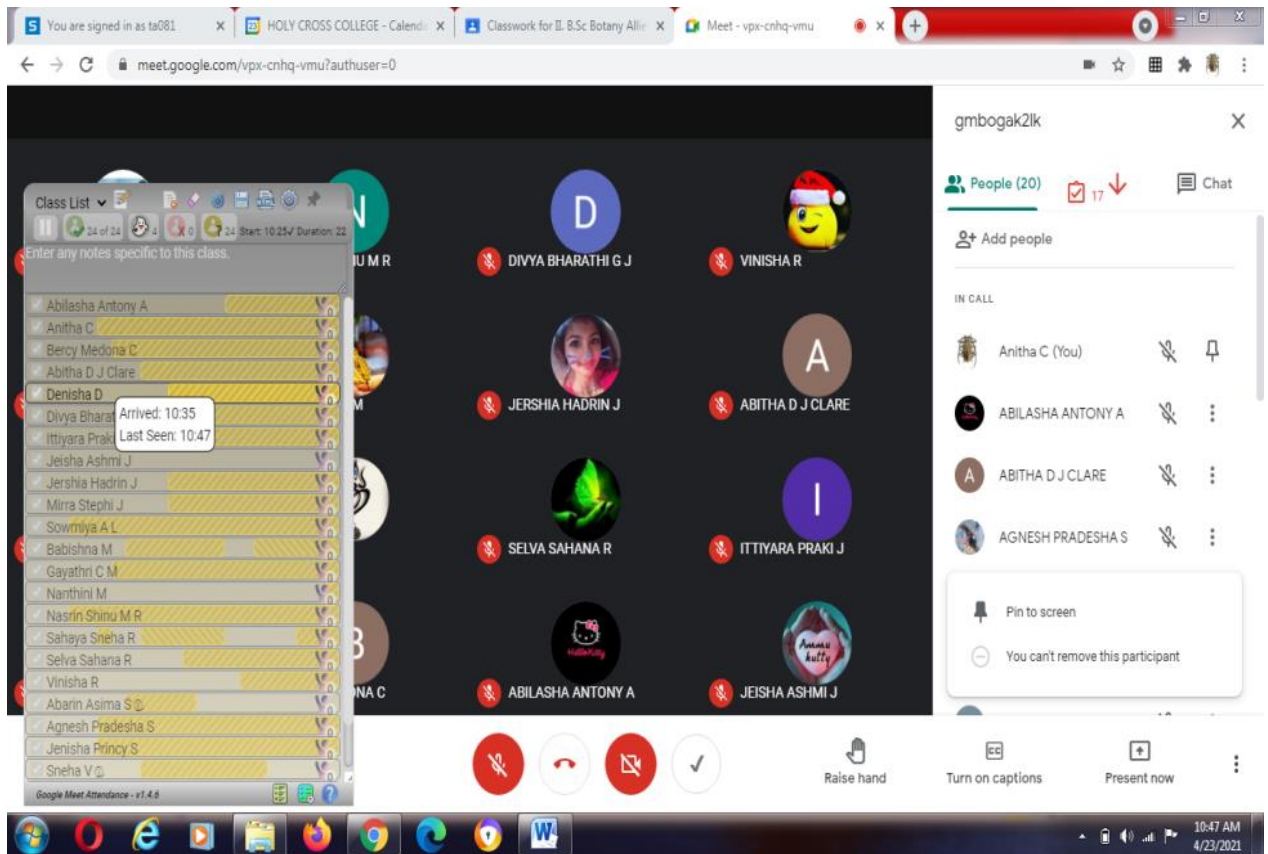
You are signed in as ta081 × HOLY CROSS COLLEGE - Calenda × Classwork for II. B.Sc Botany Allie × Meet - vpx-cnhq-vmu ×

meet.google.com/vpx-cnhq-vmu?authuser=0

Class List
24 of 24 4 0 24 Start: 10:25 Duration: 22
Enter any notes specific to this class.

Abilasha Antony A
Anitha C
Bercy Medona C
Abitha D J Clare
Denisha D
Divya Bharat
Ittiyara Prak
Arrived: 10:35
Last Seen: 10:47
Jeisha Ashmi J
Jershia Hadrin J
Mirra Stephi J
Sowmiya A L
Babishna M
Gayathri C M
Nanthini M
Nasrin Shinu M R
Sahaya Sneha R
Selva Sahana R
Vinisha R
Abarin Asima S
Agnesh Pradesha S
Jenisha Princy S
Sneha V

Google Meet Attendance - v1.4.6

N
U M R
D
DIVYA BHARATHI G J
VINISHA R
M
JERSHIA HADRIN J
A
ABITHA D J CLARE
SELVA SAHANA R
I
ITTIYARA PRAKI J
B
NA C
ABILASHA ANTONY A
Ammu kutty
JEISHA ASHMI J

gmbogak2lk
People (20)
17
Chat
Add people
IN CALL
Anitha C (You)
ABILASHA ANTONY A
A
ABITHA D J CLARE
AGNESH PRADESHA S
Pin to screen
You can't remove this participant

Raise hand
Turn on captions
Present now

10:47 AM
4/23/2021